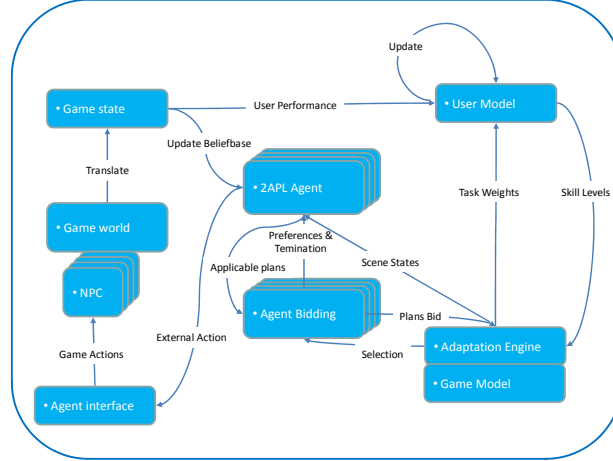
Update

• Game state

User Performance

• User Model

Update Beliefbase

Translate

• 2APL Agent

Task Weights

Skill Levels

• Game world

Preferences & Temination

Applicable plans

Scene States

• NPC

• Agent Bidding

Plans Bid

Game Actions

External Action

Selection

• Adaptation Engine

• Game Model

• Agent interface